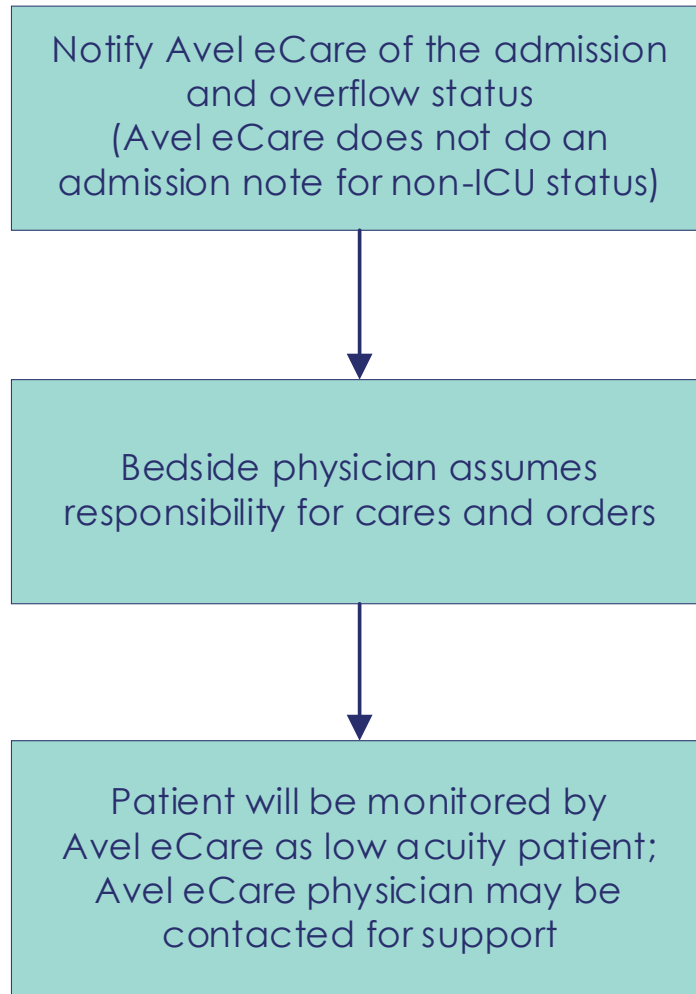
Notify Avel eCare of the admission and overflow status
(Avel eCare does not do an admission note for non-ICU status)

Bedside physician assumes responsibility for cares and orders

Patient will be monitored by Avel eCare as low acuity patient; Avel eCare physician may be contacted for support